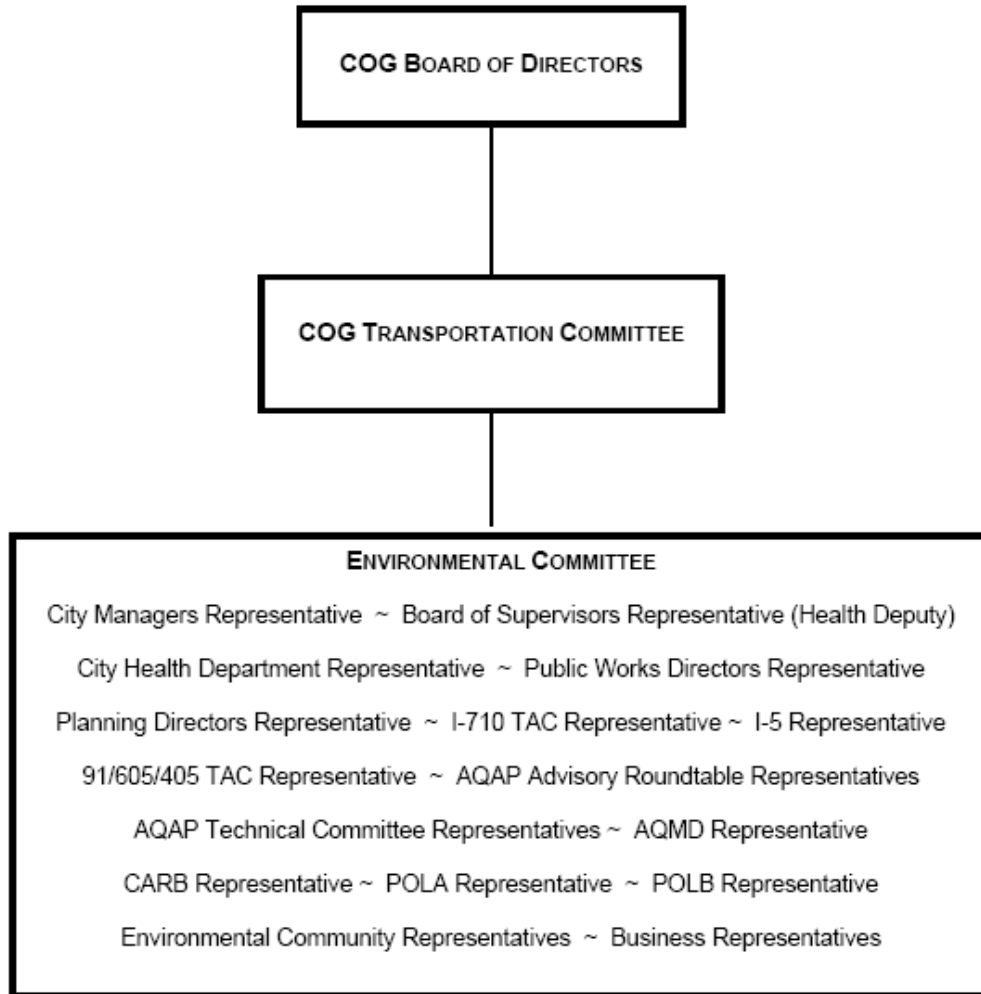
COG Board of Directors

COG Transportation Committee

Environmental Committee

City Managers Representative ~ Board of Supervisors Representative (Health Deputy)

City Health Department Representative ~ Public Works Directors Representative

Planning Directors Representative ~ I-710 TAC Representative ~ I-5 Representative

91/605/405 TAC Representative ~ AQAP Advisory Roundtable Representatives

AQAP Technical Committee Representatives ~ AQMD Representative

CARB Representative ~ POLA Representative ~ POLB Representative

Environmental Community Representatives ~ Business Representatives